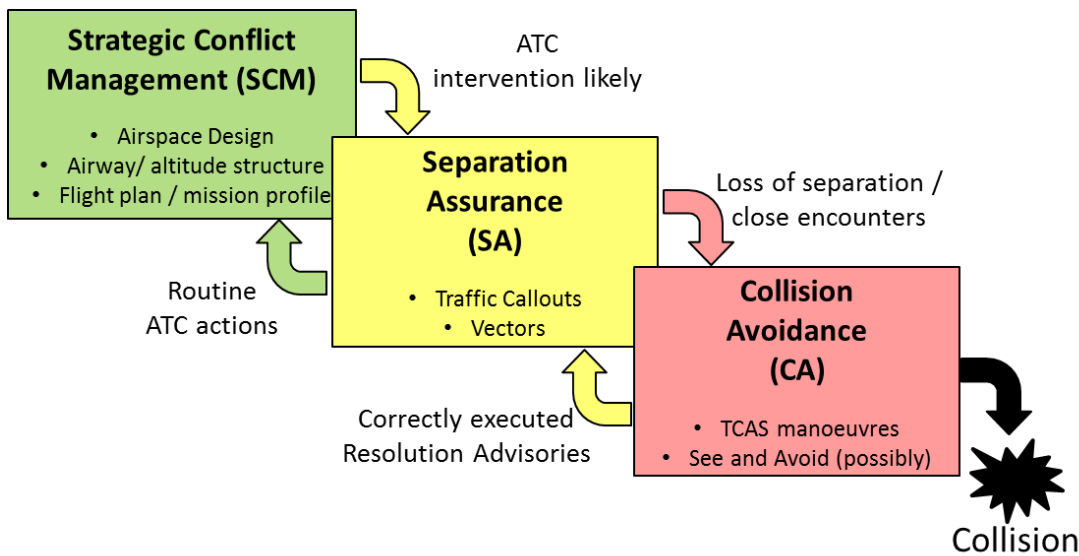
Strategic Conflict Management (SCM)

- Airspace Design
- Airway/ altitude structure
- Flight plan / mission profile

ATC intervention likely

Separation Assurance (SA)

- Traffic Callouts
- Vectors

Routine ATC actions

Loss of separation / close encounters

Collision Avoidance (CA)

- TCAS manoeuvres
- See and Avoid (possibly)

Correctly executed Resolution Advisories

Collision